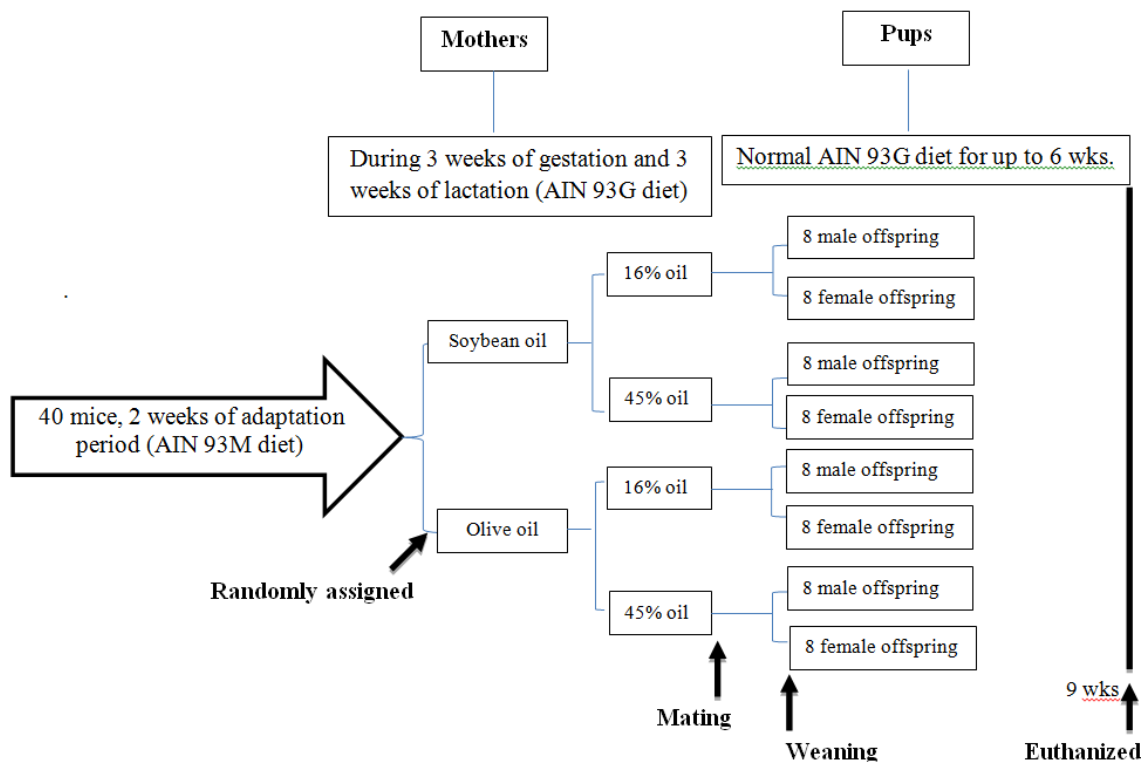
Mothers

Pups

During 3 weeks of gestation and 3 weeks of lactation (AIN 93G diet)

Normal AIN 93G diet for up to 6 wks.

40 mice, 2 weeks of adaptation period (AIN 93M diet)

Soybean oil

16% oil

8 male offspring

8 female offspring

45% oil

8 male offspring

8 female offspring

Olive oil

16% oil

8 male offspring

8 female offspring

45% oil

8 male offspring

8 female offspring

Randomly assigned

Mating

Weaning

9 wks

Euthanized